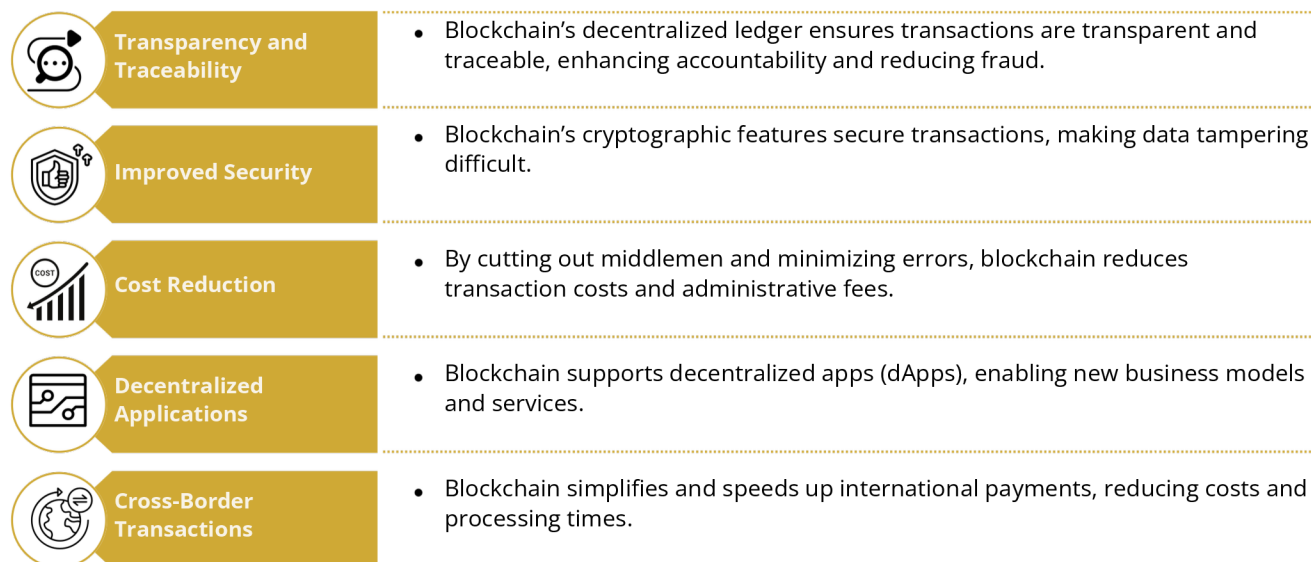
Transparency and Traceability

• Blockchain’s decentralized ledger ensures transactions are transparent and traceable, enhancing accountability and reducing fraud.

Improved Security

• Blockchain’s cryptographic features secure transactions, making data tampering difficult.

COST

Cost Reduction

• By cutting out middlemen and minimizing errors, blockchain reduces transaction costs and administrative fees.

Decentralized Applications

• Blockchain supports decentralized apps (dApps), enabling new business models and services.

Cross-Border Transactions

• Blockchain simplifies and speeds up international payments, reducing costs and processing times.